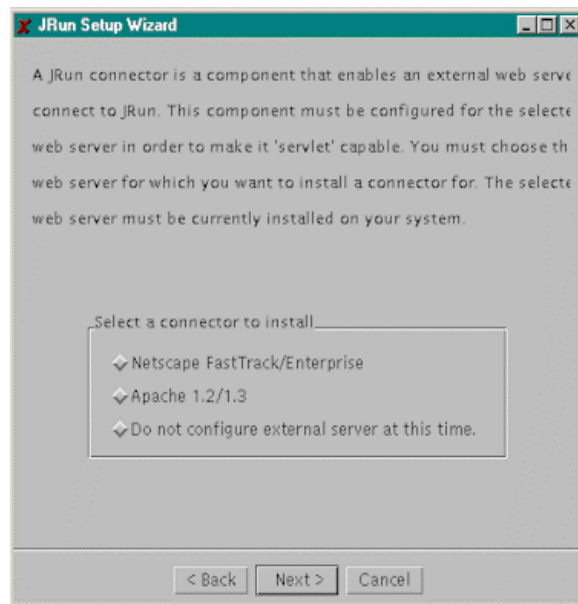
JRun Setup Wizard

A JRun connector is a component that enables an external web serve connect to JRun. This component must be configured for the selecte web server in order to make it 'servlet' capable. You must choose th web server for which you want to install a connector for. The selecte web server must be currently installed on your system.

Select a connector to install

Netscape FastTrack/Enterprise

Apache 1.2/1.3

Do not configure external server at this time.

< Back Next > Cancel